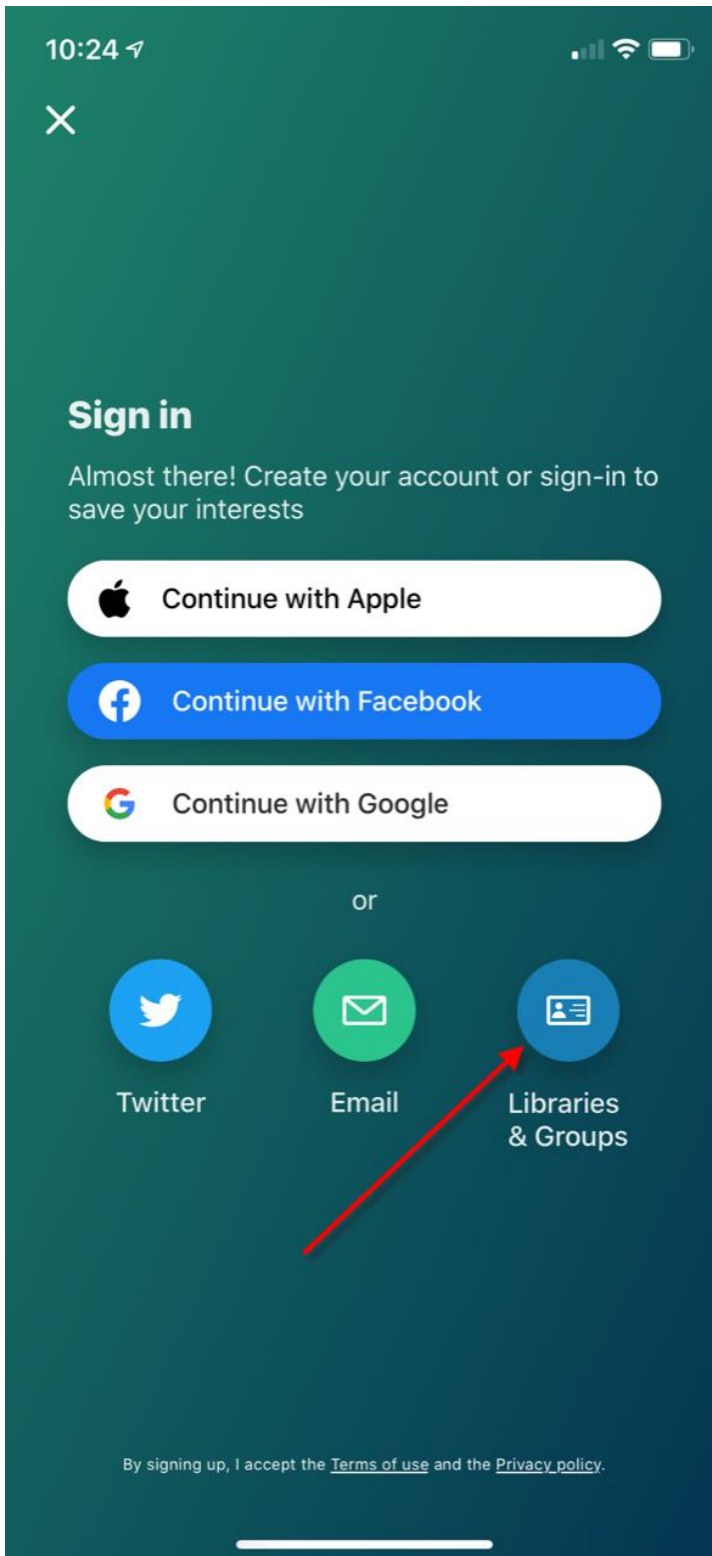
10:24

×

Sign in

Almost there! Create your account or sign-in to save your interests

Continue with Apple

Continue with Facebook

Continue with Google

or

Twitter

Email

Libraries & Groups

By signing up, I accept the Terms of use and the Privacy policy.